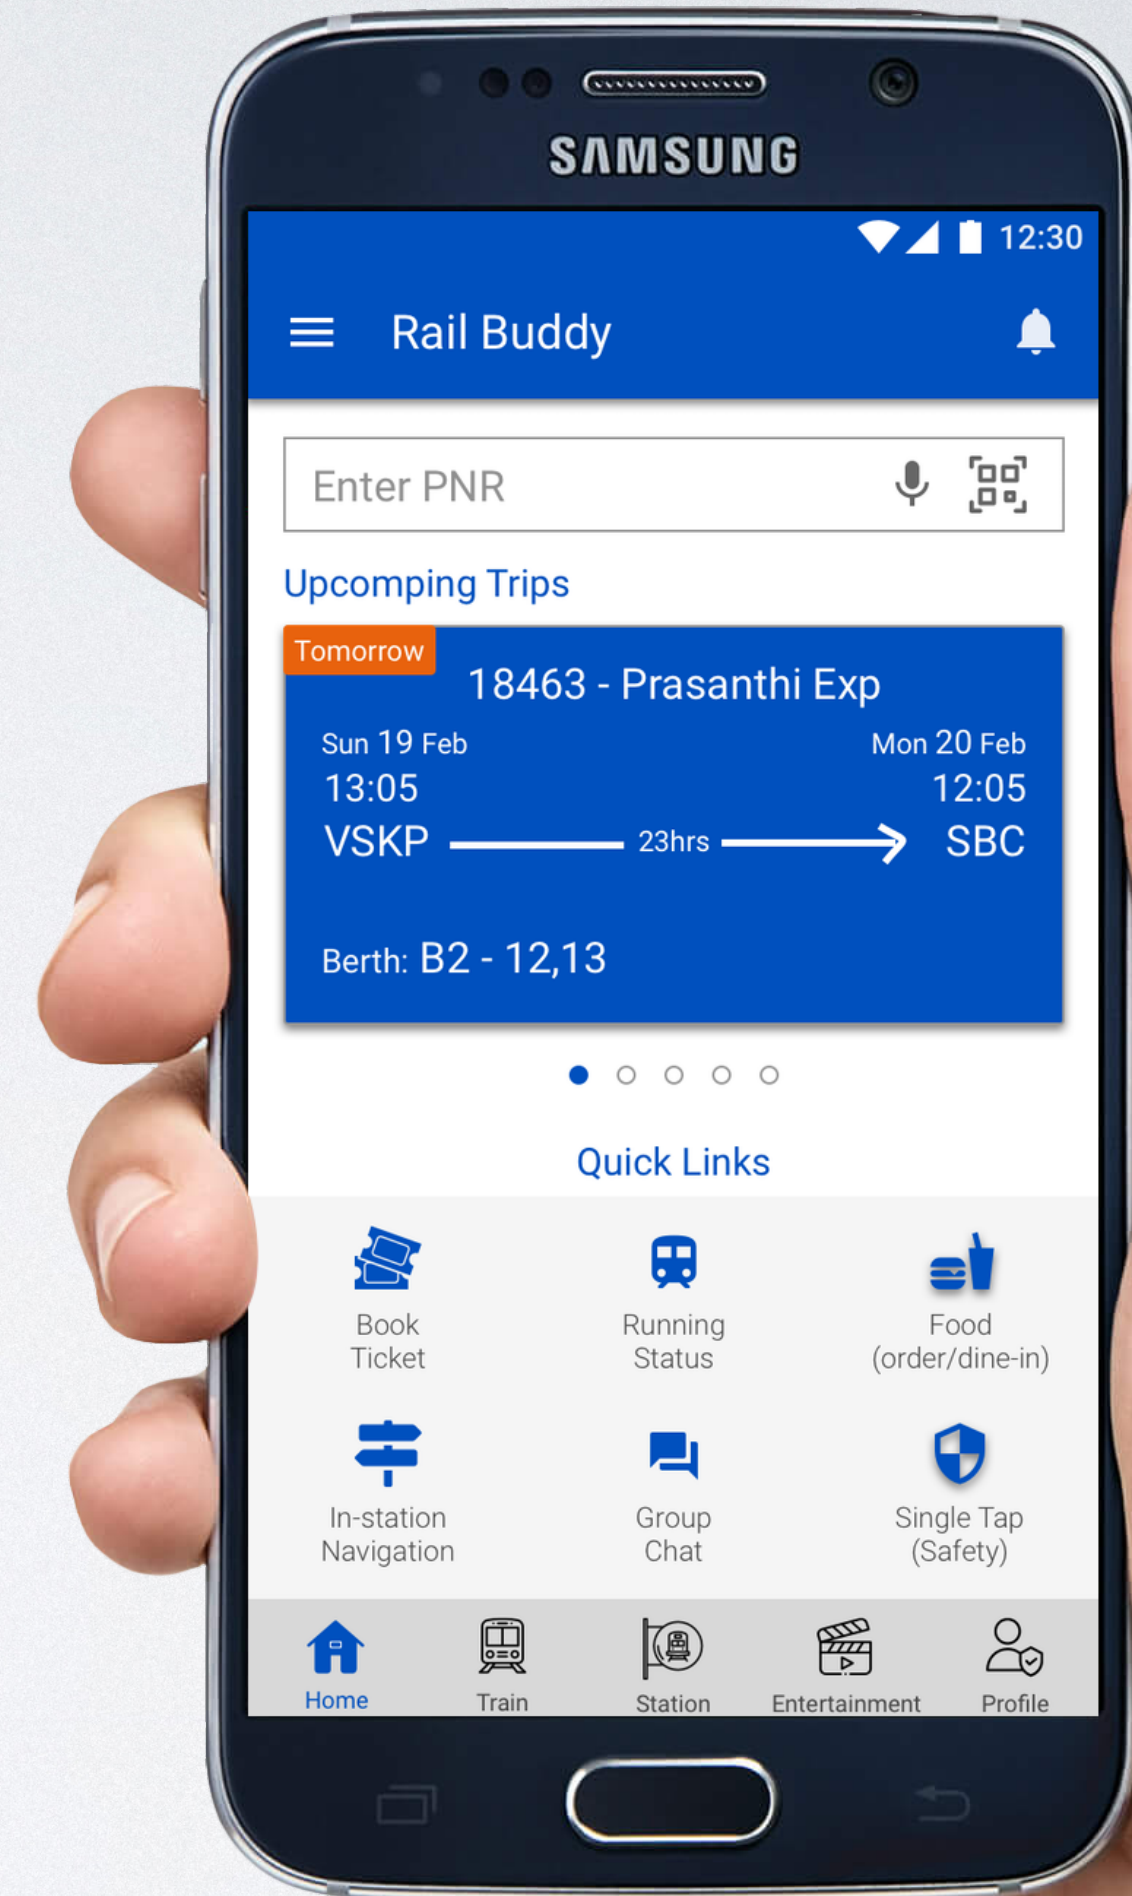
SAMSUNG

12:30

Rail Buddy

Enter PNR

Upcomping Trips

Tomorrow

18463 - Prasanthi Exp

Sun 19 Feb
13:05
VSKP

23hrs

Mon 20 Feb
12:05
SBC

Berth: B2 - 12,13

Quick Links

Book Ticket

Running Status

Food (order/dine-in)

In-station Navigation

Group Chat

Single Tap (Safety)

Home

Train

Station

Entertainment

Profile